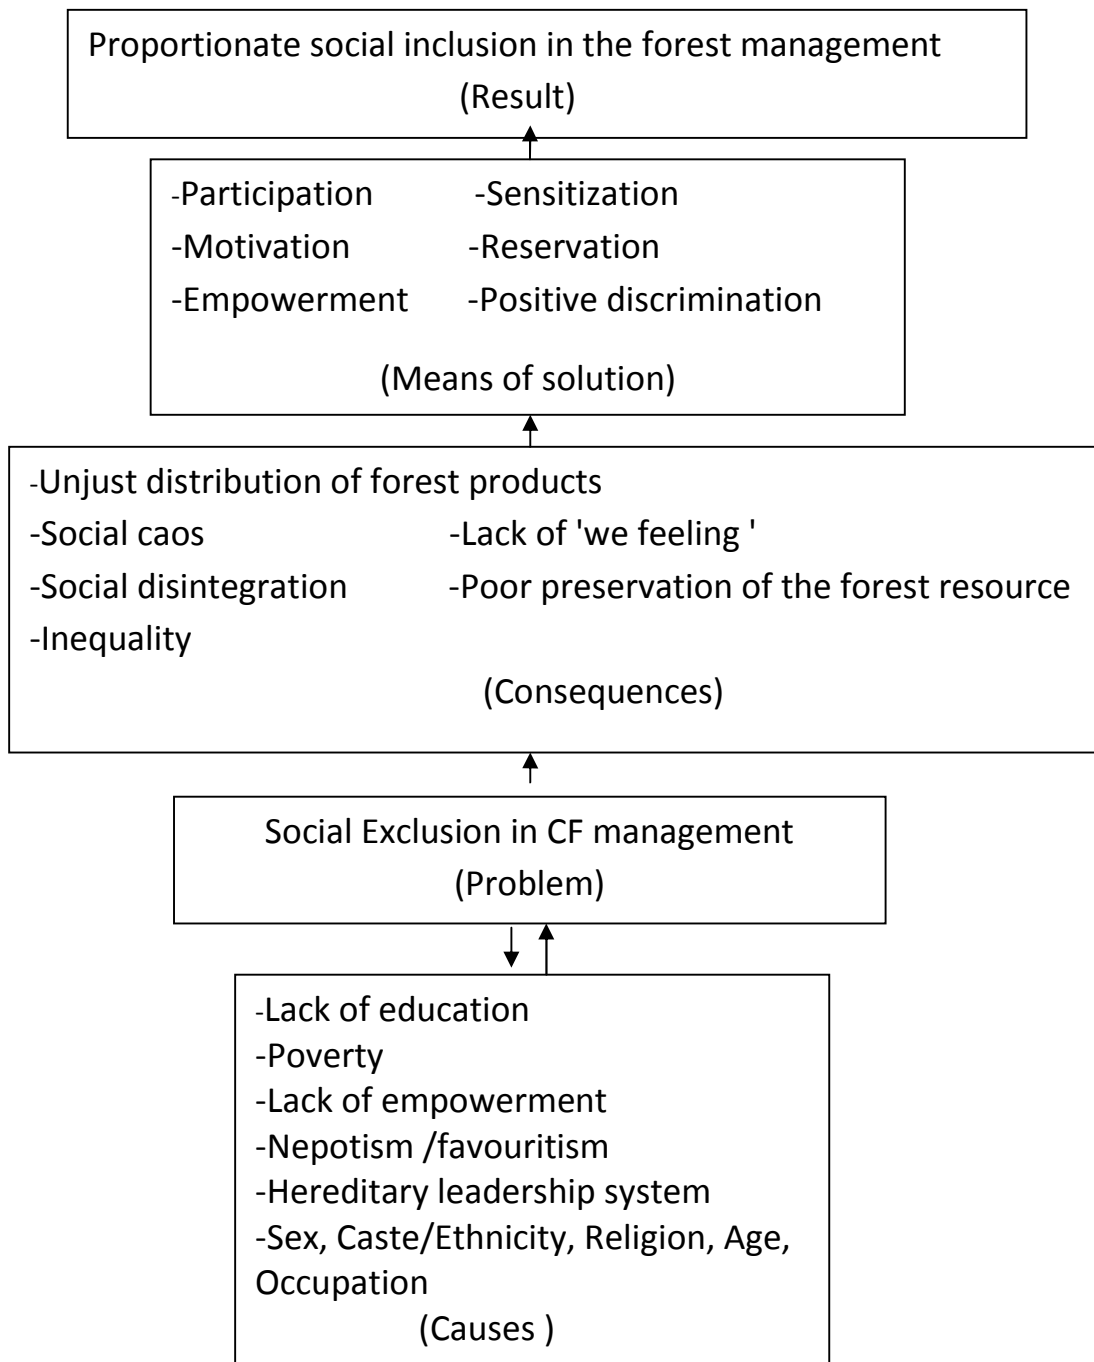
Proportionate social inclusion in the forest management
(Result)

-Participation
-Motivation
-Empowerment

-Sensitization
-Reservation
-Positive discrimination

(Means of solution)

-Unjust distribution of forest products
-Social caos
-Social disintegration
-Inequality

-Lack of 'we feeling '
-Poor preservation of the forest resource

(Consequences)

Social Exclusion in CF management
(Problem)

-Lack of education
-Poverty
-Lack of empowerment
-Nepotism /favouritism
-Hereditary leadership system
-Sex, Caste/Ethnicity, Religion, Age, Occupation
(Causes )